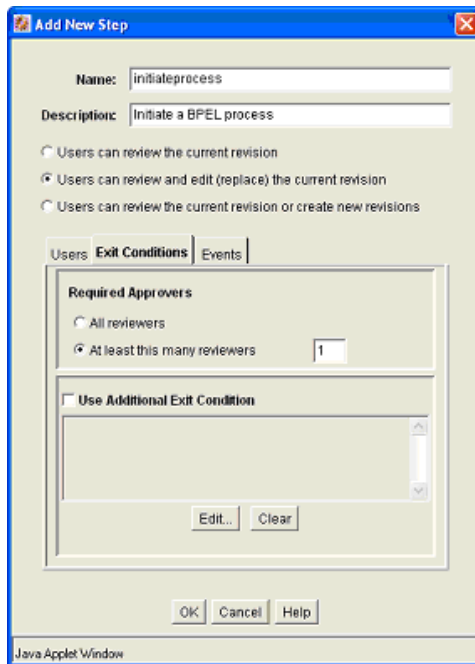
Add New Step

Name: initiateprocess

Description: Initiate a BPEL process

Users can review the current revision

Users can review and edit (replace) the current revision

Users can review the current revision or create new revisions

Users | Exit Conditions | Events

Required Approvers

All reviewers

At least this many reviewers 1

Use Additional Exit Condition

Edit... Clear

OK Cancel Help

Java Applet Window